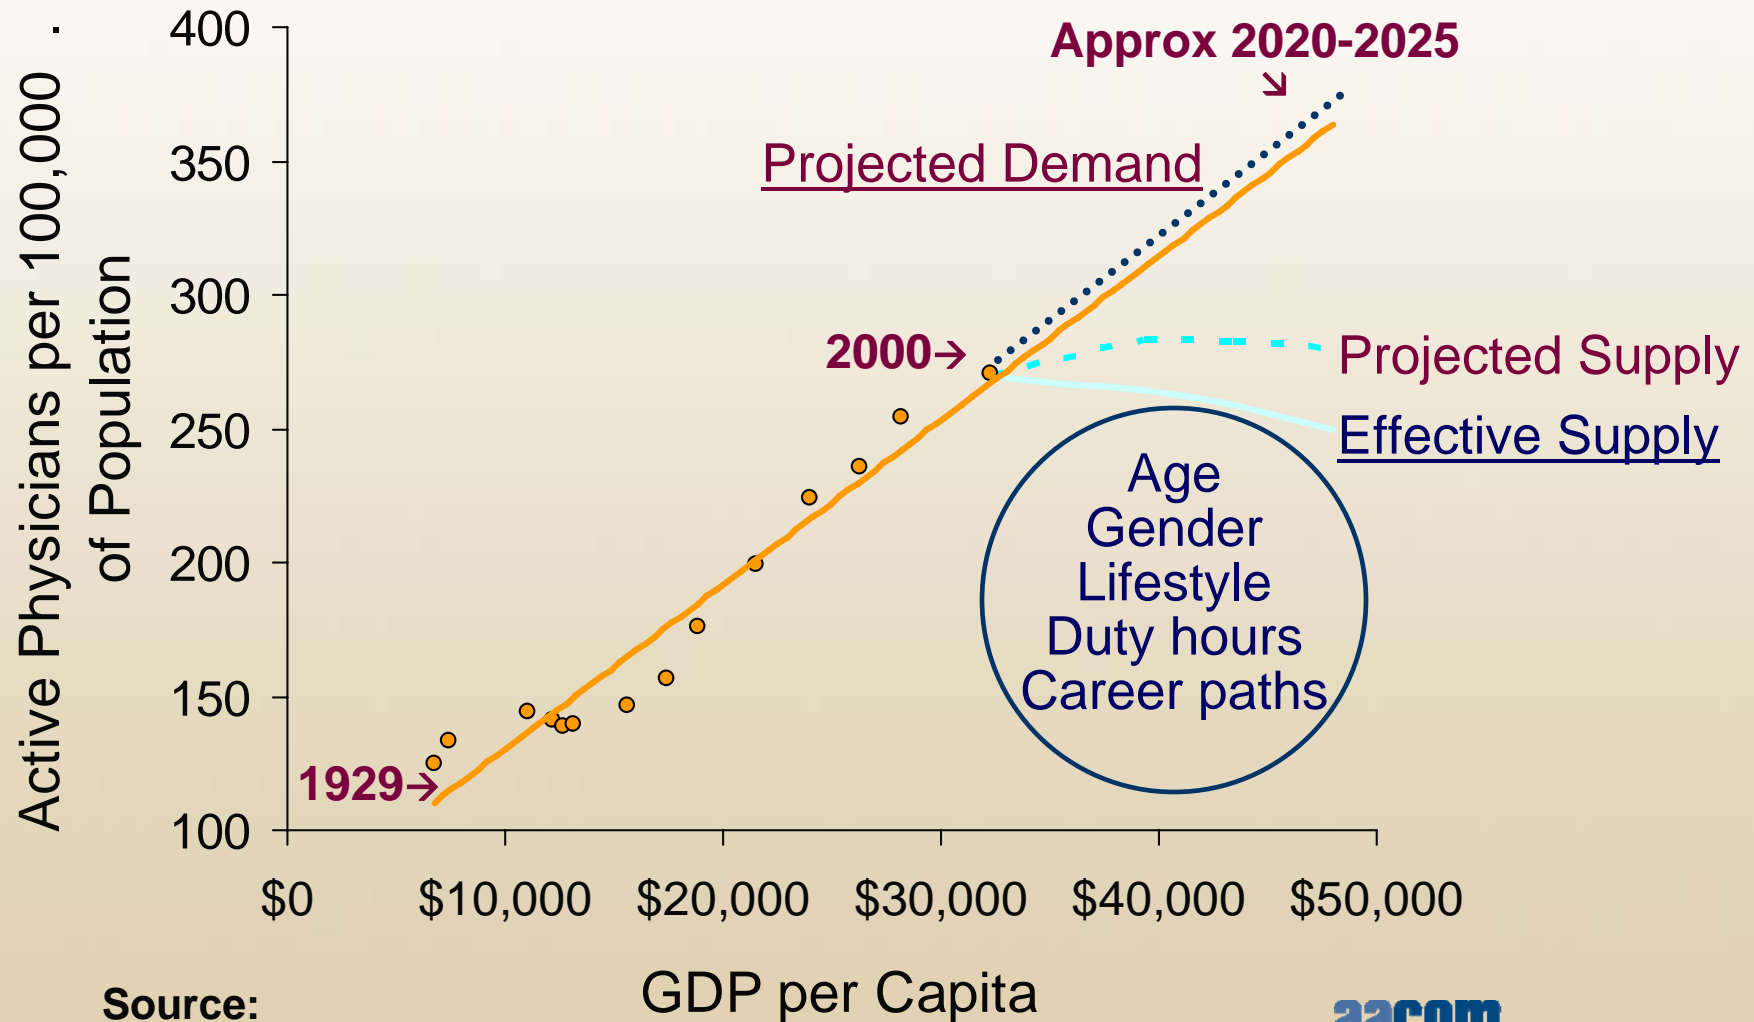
Approx 2020-2025

Projected Demand

Projected Supply

Effective Supply

2000→

1929→

Age
Gender
Lifestyle
Duty hours
Career paths

Active Physicians per 100,000 of Population

400
350
300
250
200
150
100

$0 $10,000 $20,000 $30,000 $40,000 $50,000

GDP per Capita

Source:

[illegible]